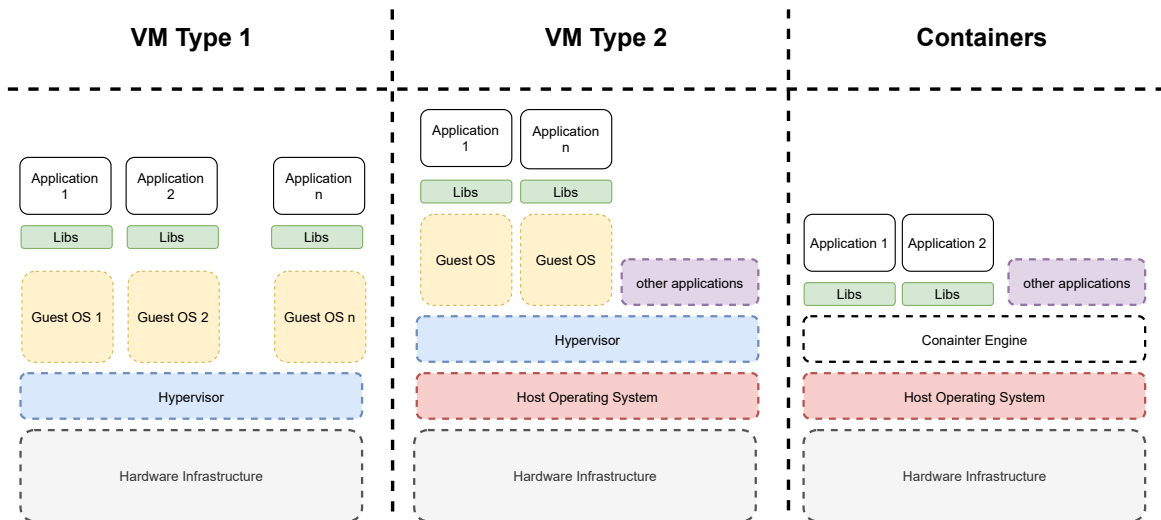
VM Type 1

Application 1

Application 2

Application n

Libs

Libs

Libs

Guest OS 1

Guest OS 2

Guest OS n

Hypervisor

Hardware Infrastructure

VM Type 2

Application 1

Application n

Libs

Libs

Guest OS

Guest OS

other applications

Hypervisor

Host Operating System

Hardware Infrastructure

Containers

Application 1

Application 2

Libs

Libs

other applications

Conainter Engine

Host Operating System

Hardware Infrastructure